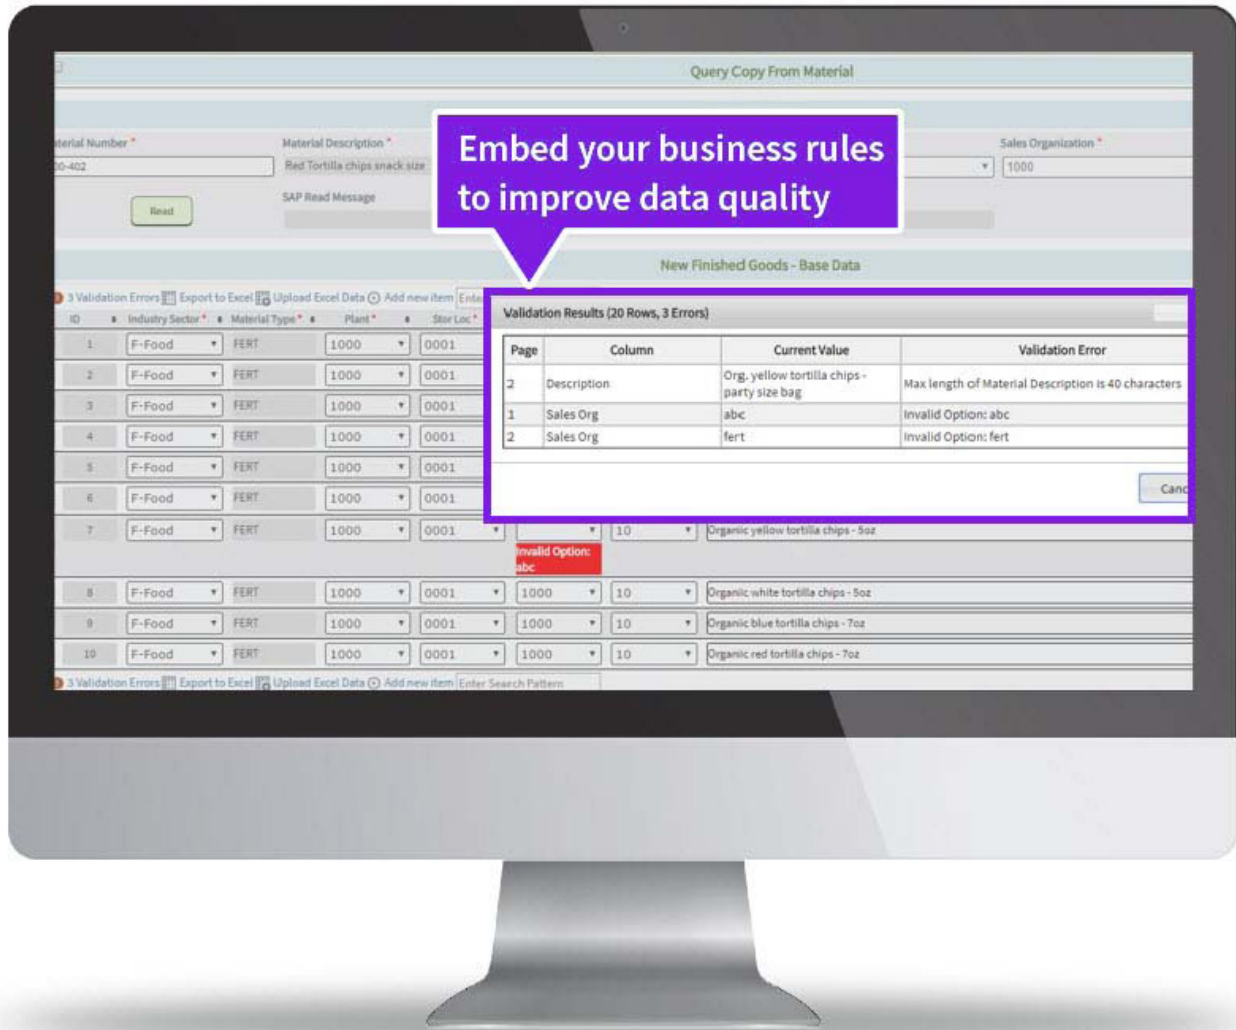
Query Copy From Material

aterial Number *
00-402

Material Description *
Red Tortilla chips snack size

Sales Organization *
1000

Read

SAP Read Message

Embed your business rules to improve data quality

New Finished Goods - Base Data

3 Validation Errors Export to Excel Upload Excel Data Add new item Ente

| ID | Industry Sector * | Material Type * | Plant * | Stor Loc * |
|---|---|---|---|---|
| 1 | F-Food | FERT | 1000 | 0001 |
| 2 | F-Food | FERT | 1000 | 0001 |
| 3 | F-Food | FERT | 1000 | 0001 |
| 4 | F-Food | FERT | 1000 | 0001 |
| 5 | F-Food | FERT | 1000 | 0001 |
| 6 | F-Food | FERT | 1000 | 0001 |
| 7 | F-Food | FERT | 1000 | 0001 |

Validation Results (20 Rows, 3 Errors)

| Page | Column | Current Value | Validation Error |
|---|---|---|---|
| 2 | Description | Org. yellow tortilla chips - party size bag | Max length of Material Description is 40 characters |
| 1 | Sales Org | abc | Invalid Option: abc |
| 2 | Sales Org | fert | Invalid Option: fert |

Canc

10 Organic yellow tortilla chips - 5oz
Invalid Option: abc

| 8 | F-Food | FERT | 1000 | 0001 | 1000 | 10 | Organic white tortilla chips - 5oz |
|---|---|---|---|---|---|---|---|
| 9 | F-Food | FERT | 1000 | 0001 | 1000 | 10 | Organic blue tortilla chips - 7oz |
| 10 | F-Food | FERT | 1000 | 0001 | 1000 | 10 | Organic red tortilla chips - 7oz |

3 Validation Errors Export to Excel Upload Excel Data Add new item Enter Search Pattern